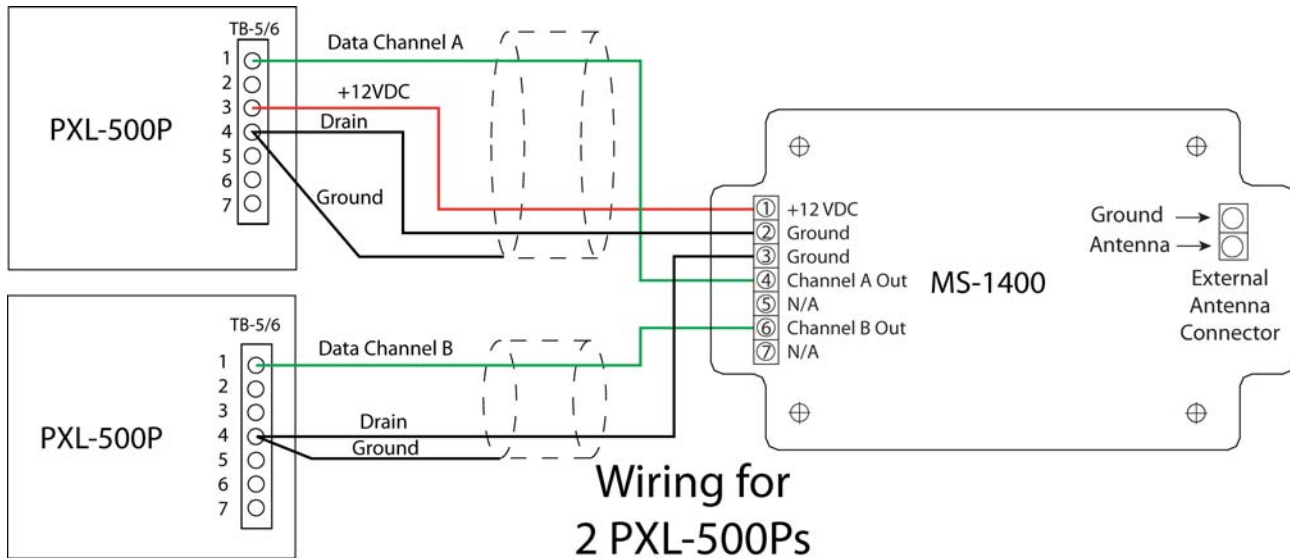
TB-5/6
1
2
3
4
5
6
7
PXL-500P

Data Channel A
+12VDC
Drain
Ground

① +12 VDC
② Ground
③ Ground
④ Channel A Out
⑤ N/A
⑥ Channel B Out
⑦ N/A

MS-1400

Ground →
Antenna →
External Antenna Connector

TB-5/6
1
2
3
4
5
6
7
PXL-500P

Data Channel B
Drain
Ground

Wiring for 2 PXL-500Ps